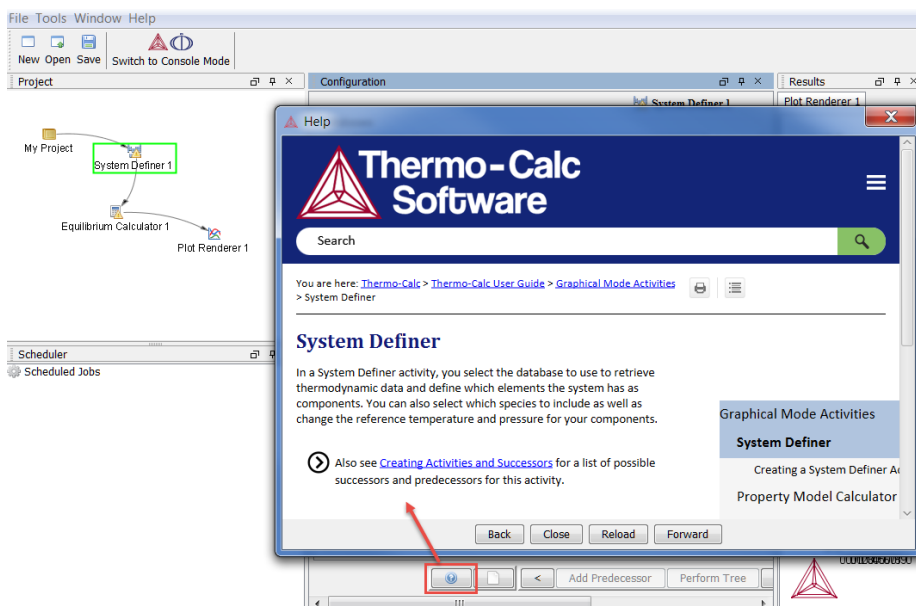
File Tools Window Help

New Open Save Switch to Console Mode

Project

My Project

System Definer 1

Equilibrium Calculator 1

Plot Renderer 1

Scheduler

Scheduled Jobs

Configuration

Results

Plot Renderer 1

Help

Thermo-Calc Software

Search

You are here: Thermo-Calc > Thermo-Calc User Guide > Graphical Mode Activities > System Definer

System Definer

In a System Definer activity, you select the database to use to retrieve thermodynamic data and define which elements the system has as components. You can also select which species to include as well as change the reference temperature and pressure for your components.

Also see Creating Activities and Successors for a list of possible successors and predecessors for this activity.

Graphical Mode Activities

System Definer

Creating a System Definer A

Property Model Calculator

Back Close Reload Forward

< Add Predecessor Perform Tree